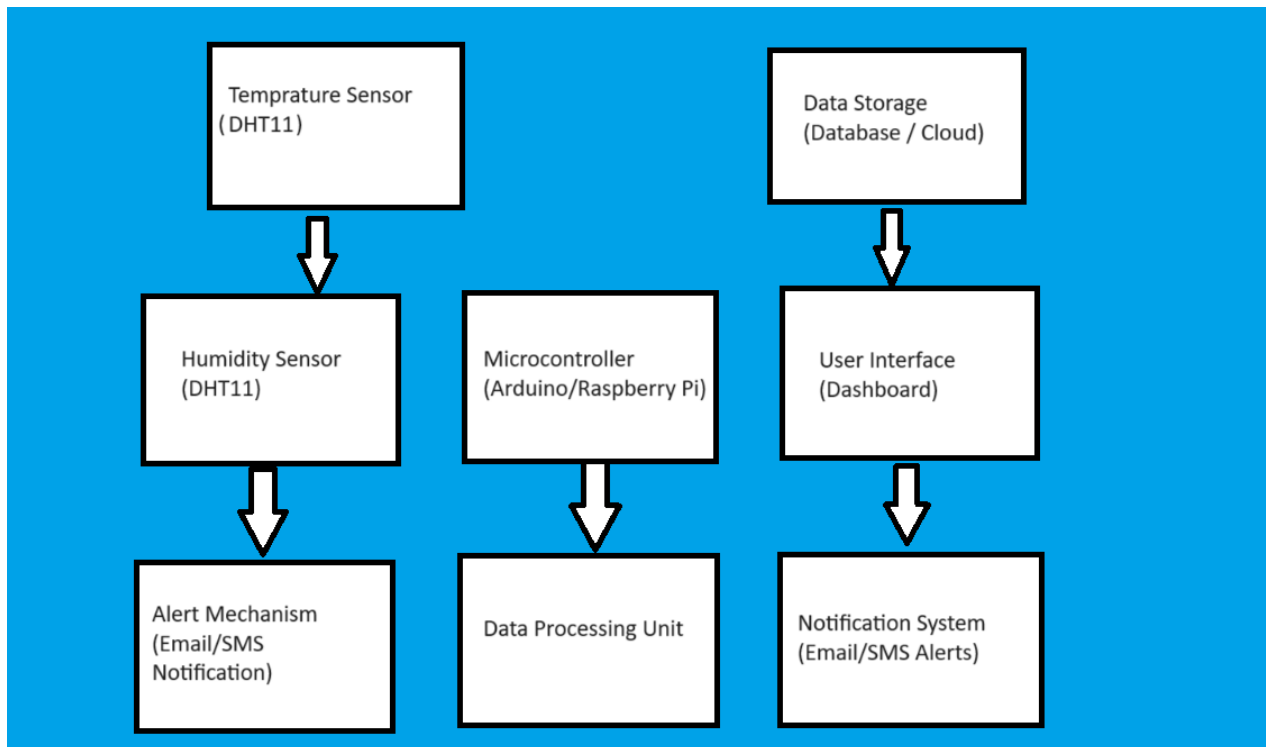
Temprature Sensor
( DHT11)

Humidity Sensor
(DHT11)

Alert Mechanism
(Email/SMS
Notification)

Microcontroller
(Arduino/Raspberry Pi)

Data Processing Unit

Data Storage
(Database / Cloud)

User Interface
(Dashboard)

Notification System
(Email/SMS Alerts)